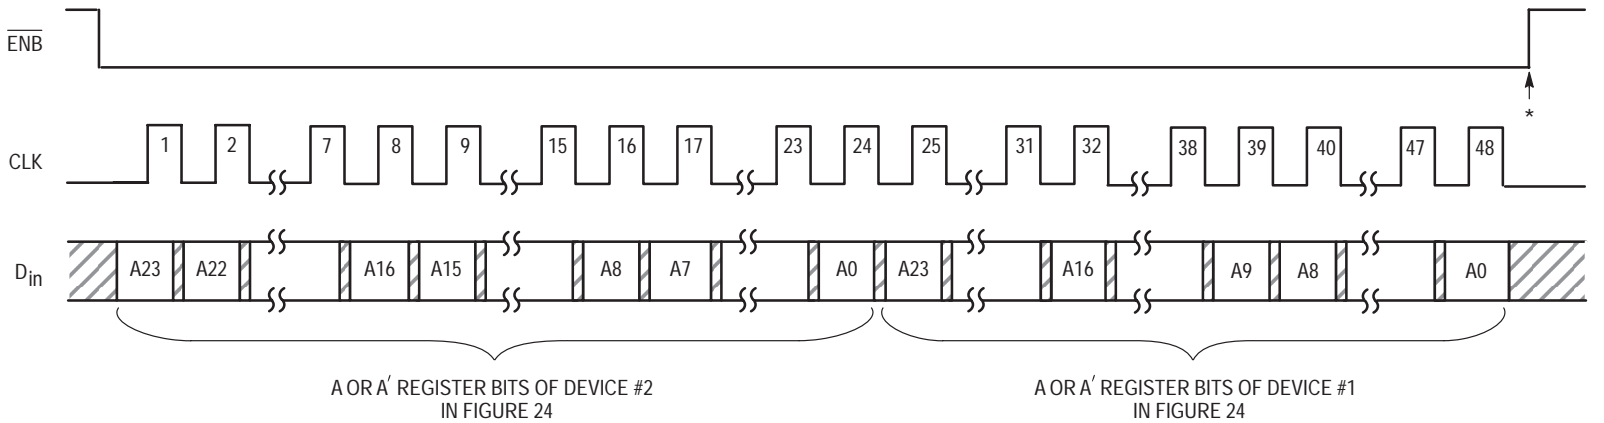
$\overline{ENB}$

*

CLK

1 2 7 8 9 15 16 17 23 24 25 31 32 38 39 40 47 48

$D_{in}$

A23 A22 A16 A15 A8 A7 A0 A23 A16 A9 A8 A0

A OR A′ REGISTER BITS OF DEVICE #2 IN FIGURE 24

A OR A′ REGISTER BITS OF DEVICE #1 IN FIGURE 24